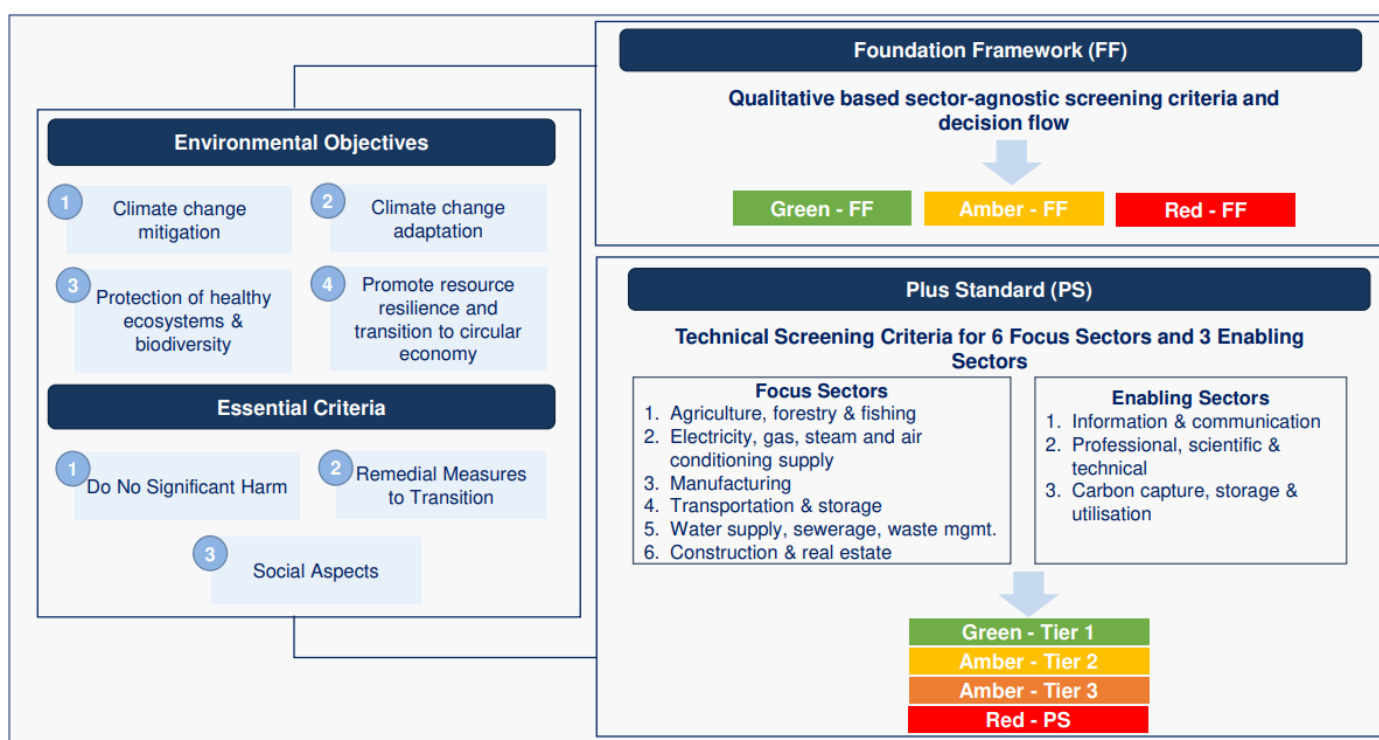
Environmental Objectives

1 Climate change mitigation

2 Climate change adaptation

3 Protection of healthy ecosystems & biodiversity

4 Promote resource resilience and transition to circular economy

Essential Criteria

1 Do No Significant Harm

2 Remedial Measures to Transition

3 Social Aspects

Foundation Framework (FF)

Qualitative based sector-agnostic screening criteria and decision flow

Green - FF

Amber - FF

Red - FF

Plus Standard (PS)

Technical Screening Criteria for 6 Focus Sectors and 3 Enabling Sectors

Focus Sectors
1. Agriculture, forestry & fishing
2. Electricity, gas, steam and air conditioning supply
3. Manufacturing
4. Transportation & storage
5. Water supply, sewerage, waste mgmt.
6. Construction & real estate

Enabling Sectors
1. Information & communication
2. Professional, scientific & technical
3. Carbon capture, storage & utilisation

Green - Tier 1
Amber - Tier 2
Amber - Tier 3
Red - PS